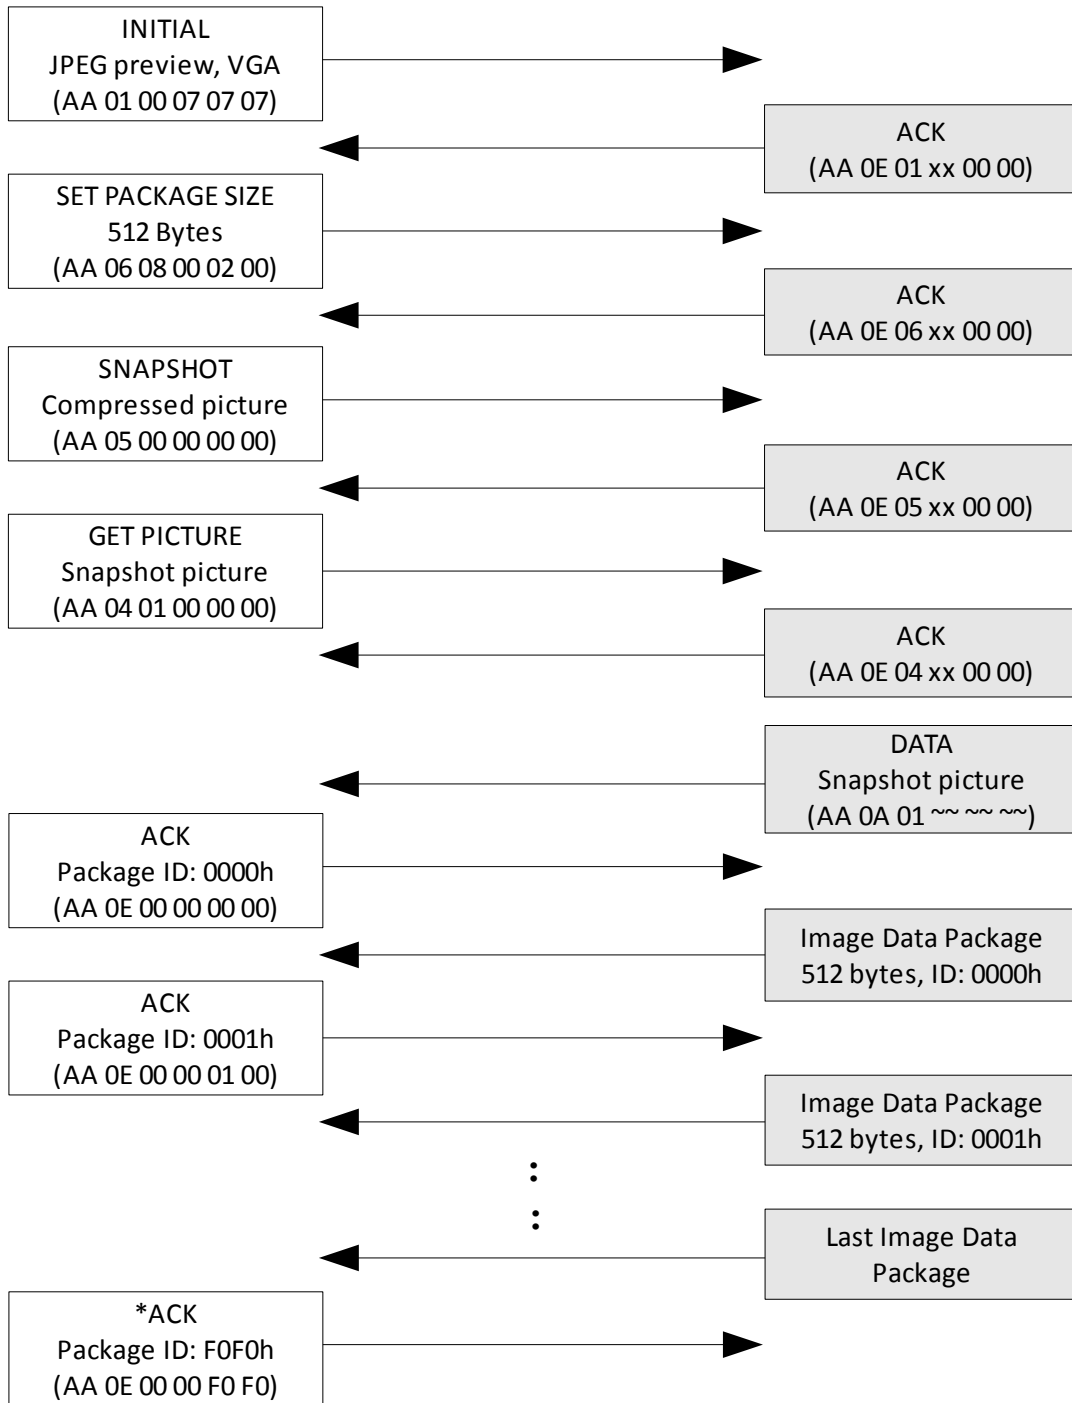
INITIAL
JPEG preview, VGA
(AA 01 00 07 07 07)

ACK
(AA 0E 01 xx 00 00)

SET PACKAGE SIZE
512 Bytes
(AA 06 08 00 02 00)

ACK
(AA 0E 06 xx 00 00)

SNAPSHOT
Compressed picture
(AA 05 00 00 00 00)

ACK
(AA 0E 05 xx 00 00)

GET PICTURE
Snapshot picture
(AA 04 01 00 00 00)

ACK
(AA 0E 04 xx 00 00)

DATA
Snapshot picture
(AA 0A 01 ~~ ~~ ~~)

ACK
Package ID: 0000h
(AA 0E 00 00 00 00)

Image Data Package
512 bytes, ID: 0000h

ACK
Package ID: 0001h
(AA 0E 00 00 01 00)

Image Data Package
512 bytes, ID: 0001h

:
:

Last Image Data
Package

*ACK
Package ID: F0F0h
(AA 0E 00 00 F0 F0)